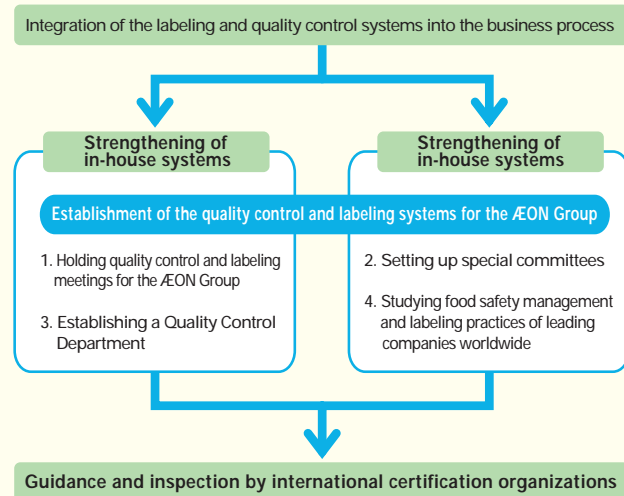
Integration of the labeling and quality control systems into the business process

Strengthening of in-house systems

Strengthening of in-house systems

Establishment of the quality control and labeling systems for the ÆON Group

1. Holding quality control and labeling meetings for the ÆON Group

3. Establishing a Quality Control Department

2. Setting up special committees

4. Studying food safety management and labeling practices of leading companies worldwide

Guidance and inspection by international certification organizations